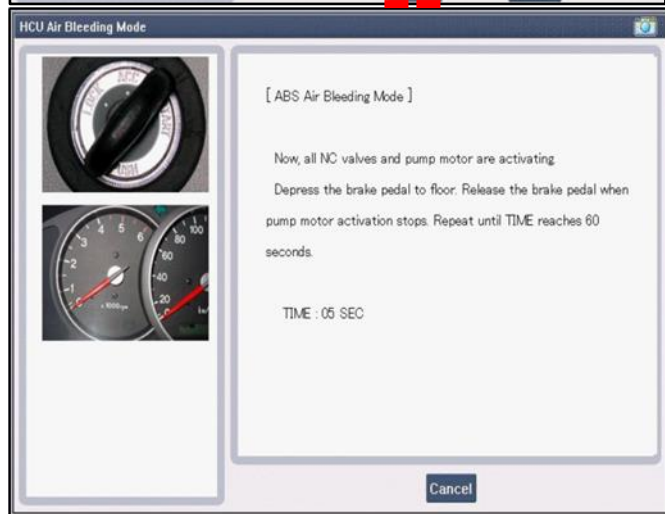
HCU Air Bleeding Mode

LOCK ACC START ON

1 2 3 4 5 6
x1000r/min
20 40 60 80 100
km/h

[ ABS Air Bleeding Mode ]

Now, all NC valves and pump motor are activating.

Depress the brake pedal to floor. Release the brake pedal when pump motor activation stops. Repeat until TIME reaches 60 seconds.

TIME : 05 SEC

Cancel